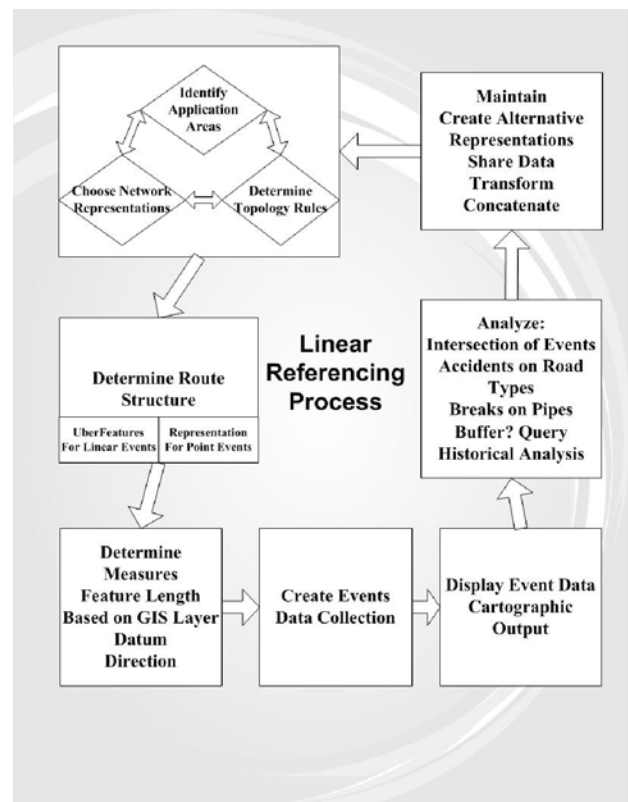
Identify Application Areas

Choose Network Representations

Determine Topology Rules

Maintain
Create Alternative Representations
Share Data
Transform
Concatenate

Linear Referencing Process

Determine Route Structure

| UberFeatures For Linear Events | Representation For Point Events |
|---|---|

Analyze:
Intersection of Events
Accidents on Road Types
Breaks on Pipes
Buffer? Query
Historical Analysis

Determine Measures
Feature Length Based on GIS Layer
Datum
Direction

Create Events
Data Collection

Display Event Data
Cartographic Output